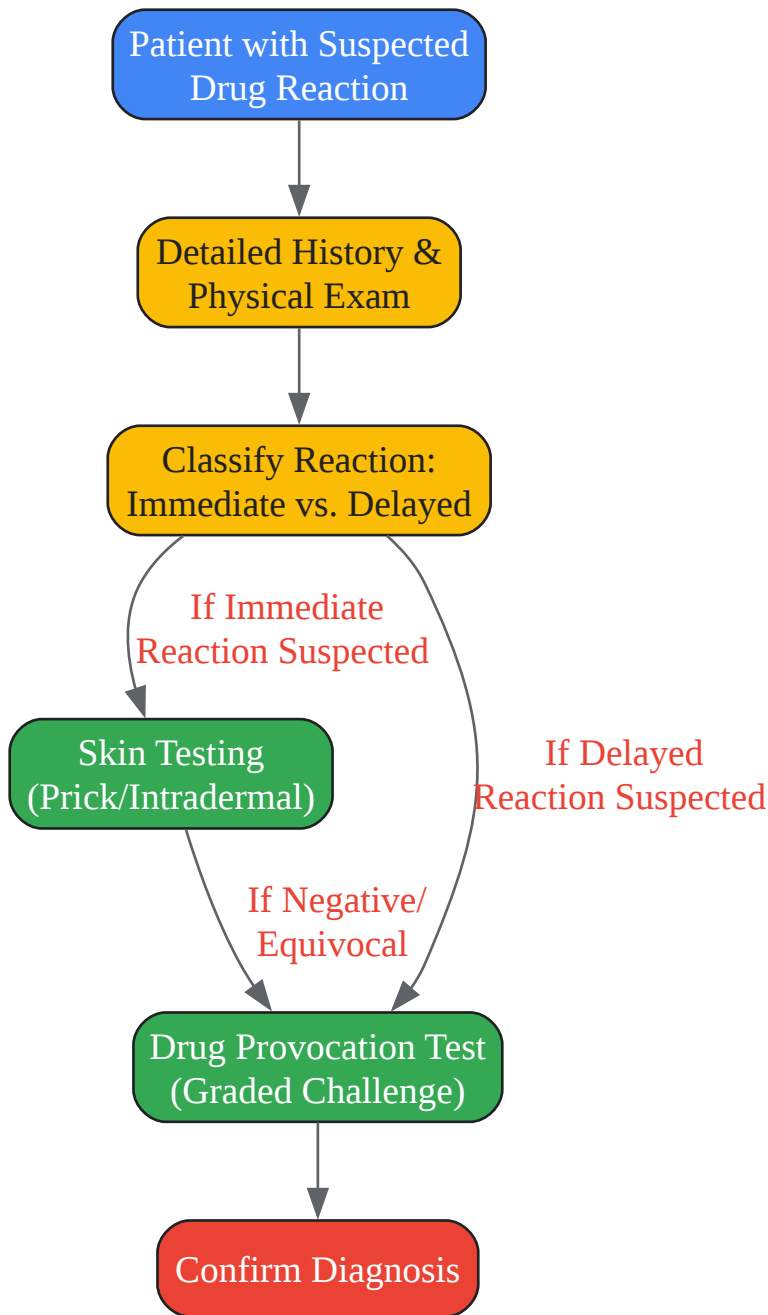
Patient with Suspected Drug Reaction

Detailed History & Physical Exam

Classify Reaction: Immediate vs. Delayed

If Immediate Reaction Suspected

If Delayed Reaction Suspected

Skin Testing (Prick/Intradermal)

If Negative/ Equivocal

Drug Provocation Test (Graded Challenge)

Confirm Diagnosis